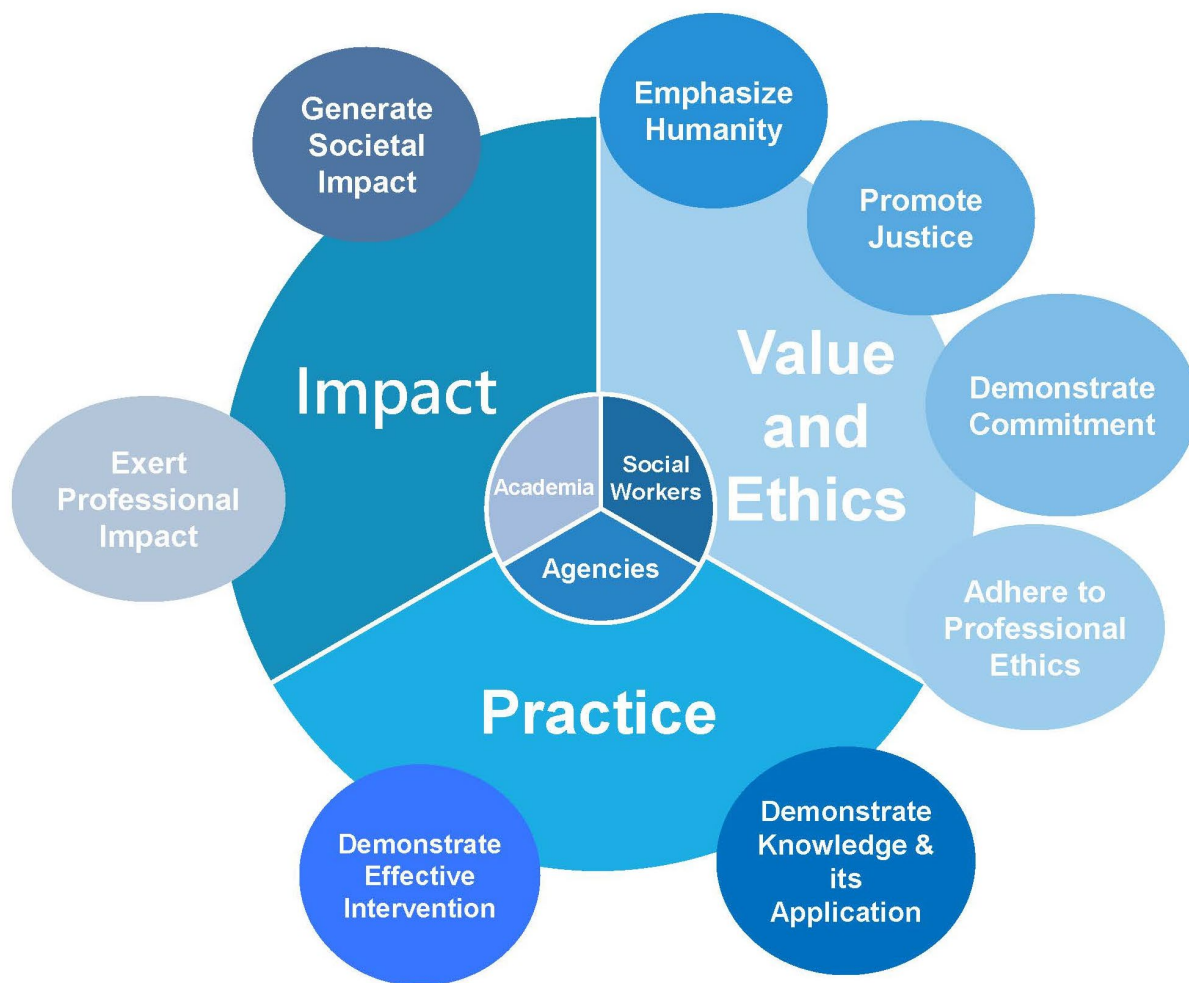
Generate Societal Impact

Emphasize Humanity

Promote Justice

Impact

Value and Ethics

Demonstrate Commitment

Exert Professional Impact

Academia

Social Workers

Agencies

Adhere to Professional Ethics

Practice

Demonstrate Effective Intervention

Demonstrate Knowledge & its Application